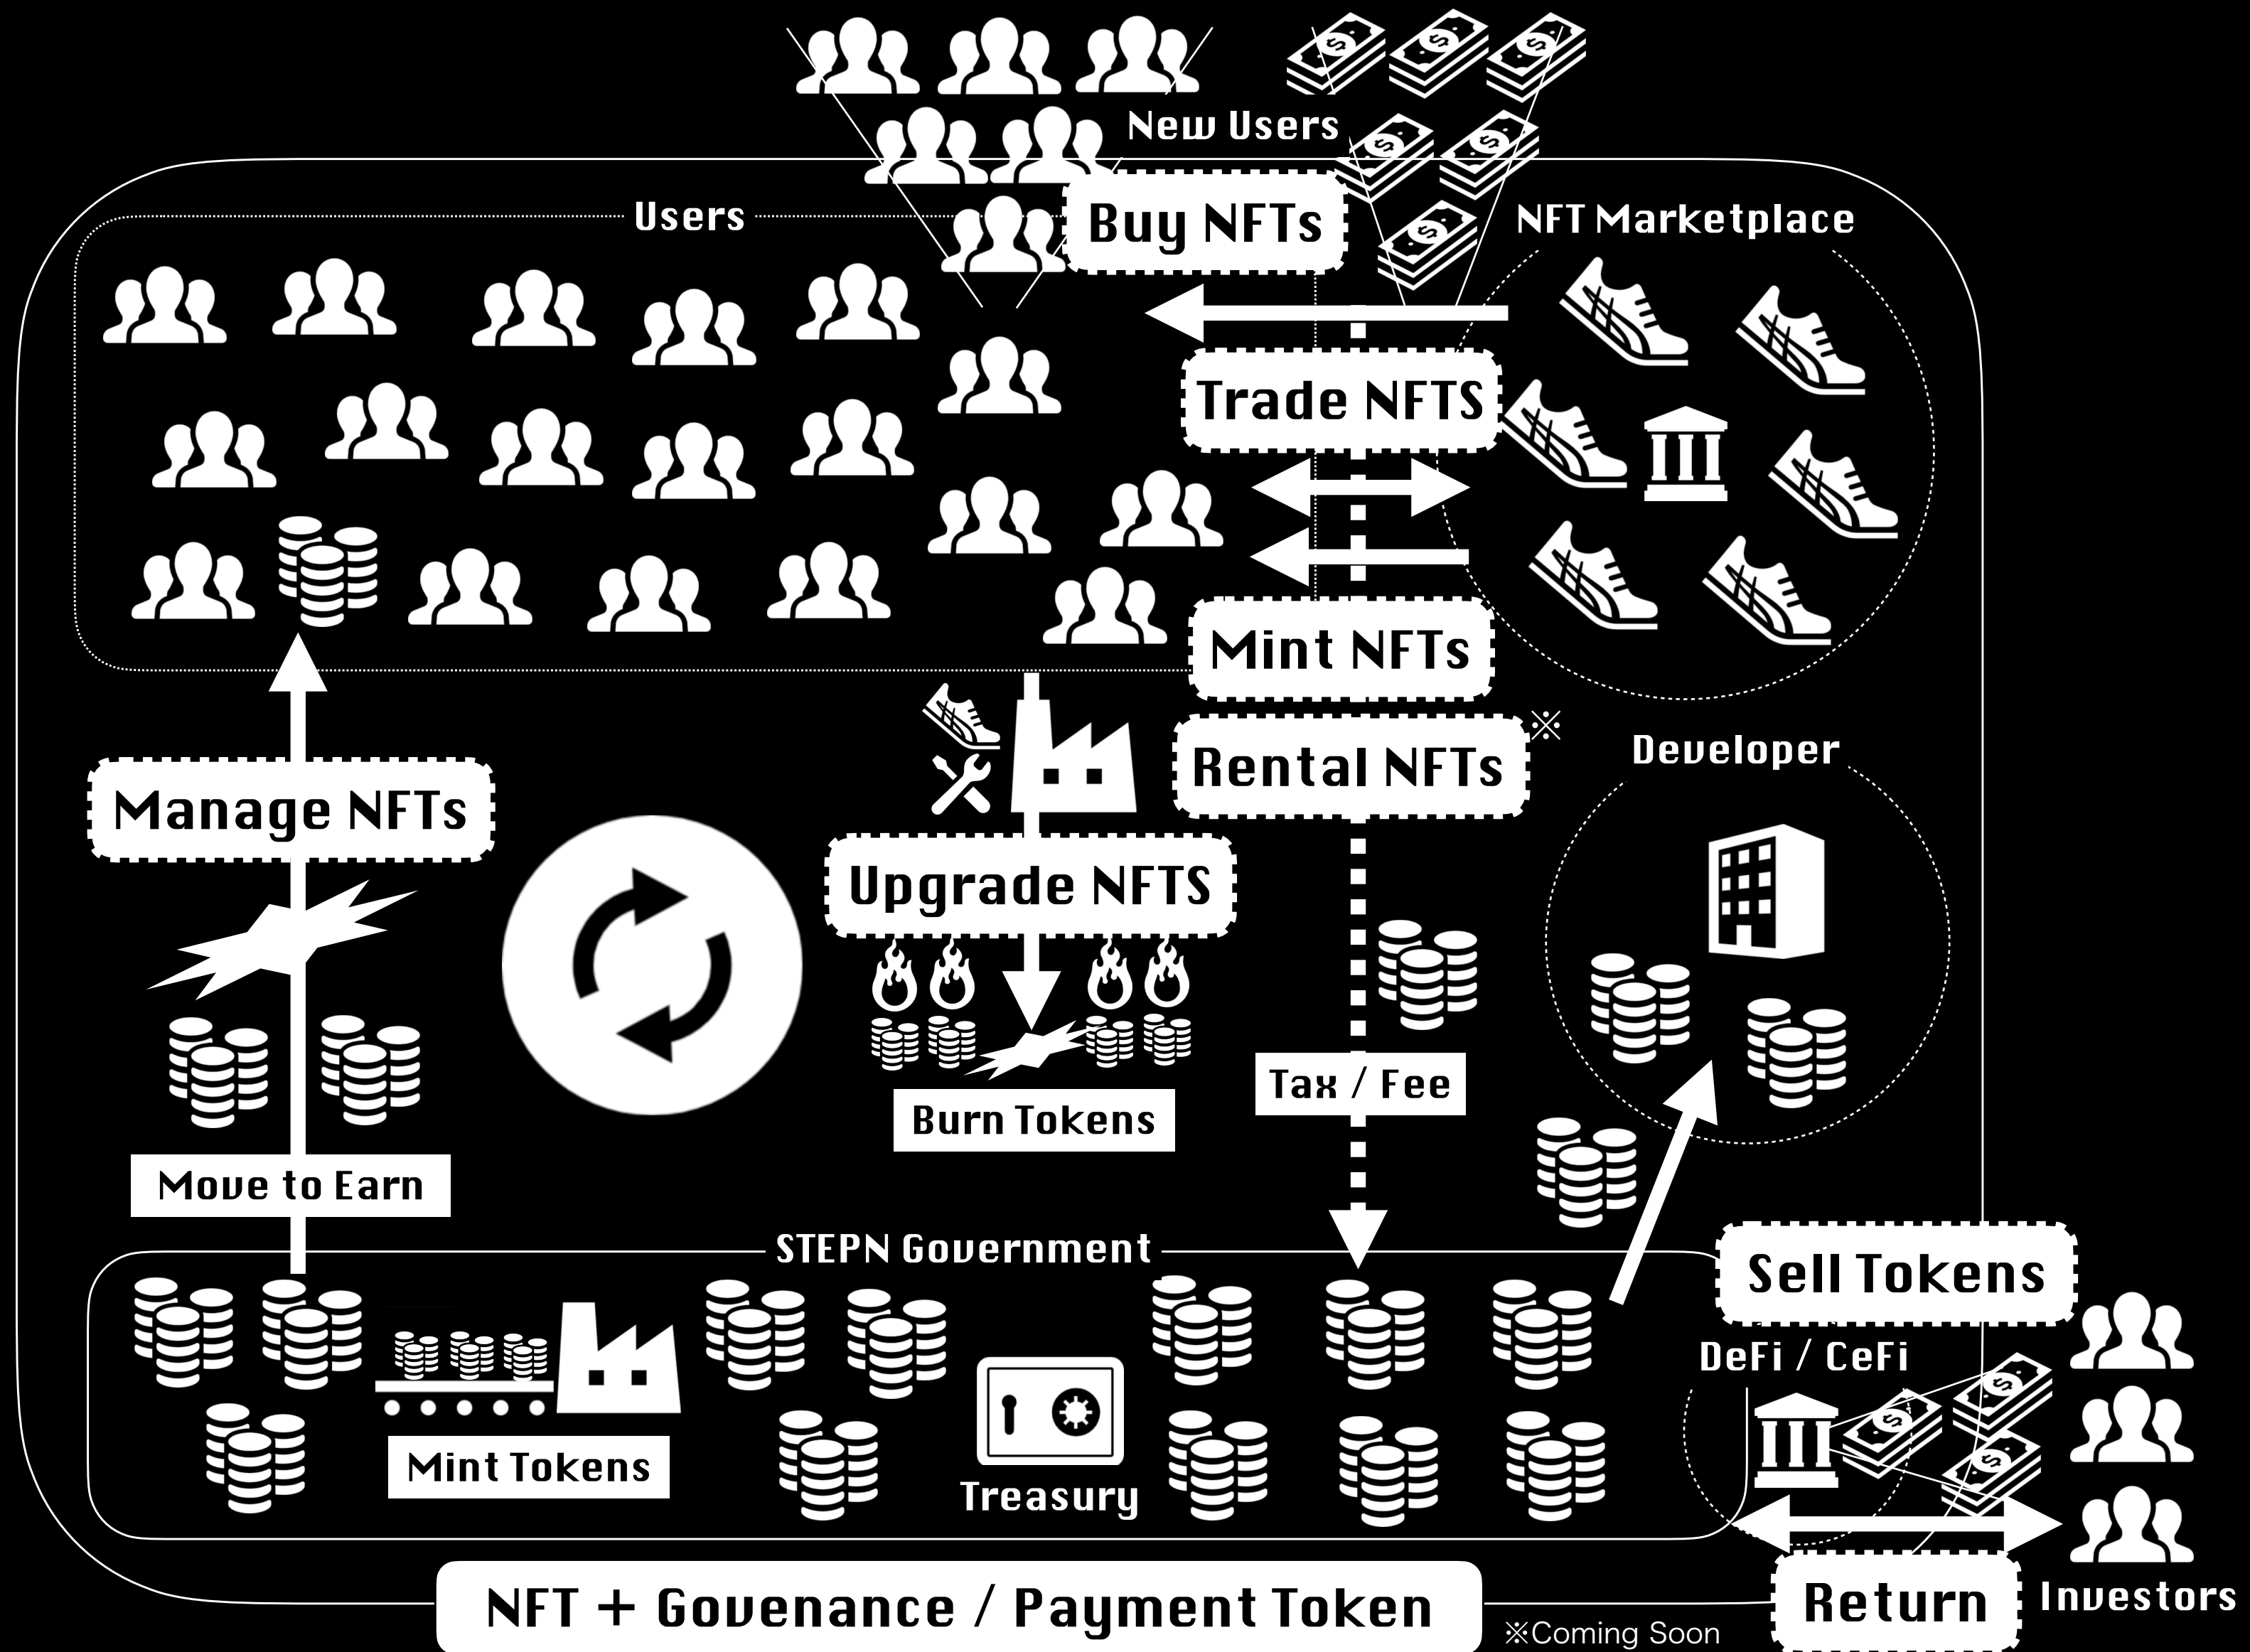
New Users

Users

Buy NFTs

NFT Marketplace

Trade NFTS

Mint NFTs

Rental NFTs ※

Developer

Manage NFTs

Upgrade NFTS

Burn Tokens

Tax / Fee

Move to Earn

STEPN Government

Sell Tokens

DeFi / CeFi

Mint Tokens

Treasury

NFT + Govenance / Payment Token

※Coming Soon

Return

Investors